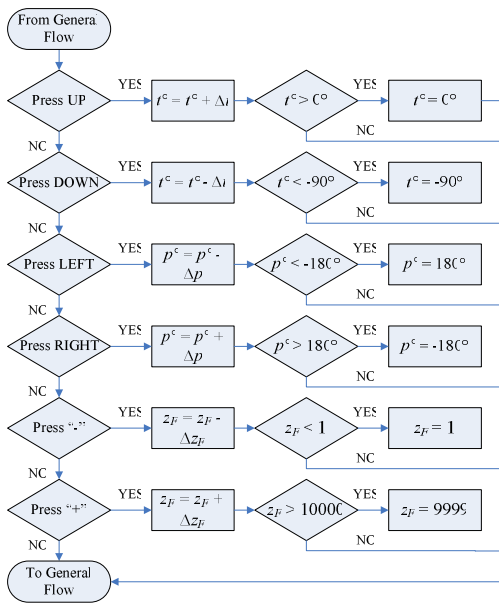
From Genera Flow

Press UP
YES
$t^c = t^c + \Delta i$
$t^c > 0°$
YES
$t^c = 0°$
NC
NC

Press DOWN
YES
$t^c = t^c - \Delta i$
$t^c < -90°$
YES
$t^c = -90°$
NC
NC

Press LEFT
YES
$p^c = p^c - \Delta p$
$p^c < -180°$
YES
$p^c = 180°$
NC
NC

Press RIGHT
YES
$p^c = p^c + \Delta p$
$p^c > 180°$
YES
$p^c = -180°$
NC
NC

Press "-"
YES
$z_F = z_F - \Delta z_F$
$z_F < 1$
YES
$z_F = 1$
NC

Press "+"
YES
$z_F = z_F + \Delta z_F$
$z_F > 10000$
YES
$z_F = 9999$
NC
NC

To General Flow